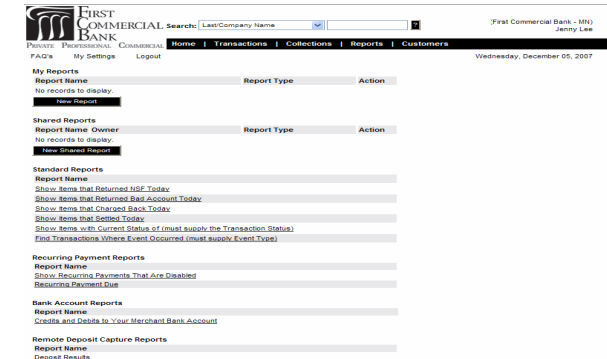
FIRST COMMERCIAL BANK
PRIVATE PROFESSIONAL COMMERCIAL

Search: Last/Company Name ?

(First Commercial Bank - MN)
Jenny Lee

Home | Transactions | Collections | Reports | Customers

FAQ's My Settings Logout

Wednesday, December 05, 2007

My Reports

| Report Name | Report Type | Action |
|---|---|---|
| No records to display. | | |

New Report

Shared Reports

| Report Name | Owner | Report Type | Action |
|---|---|---|---|
| No records to display. | | | |

New Shared Report

Standard Reports

| Report Name |
|---|
| Show Items that Returned NSF Today |
| Show Items that Returned Bad Account Today |
| Show Items that Charged Back Today |
| Show Items that Settled Today |
| Show Items with Current Status of (must supply the Transaction Status) |
| Find Transactions Where Event Occurred (must supply Event Type) |

Recurring Payment Reports

| Report Name |
|---|
| Show Recurring Payments That Are Disabled |
| Recurring Payment Due |

Bank Account Reports

| Report Name |
|---|
| Credits and Debits to Your Merchant Bank Account |

Remote Deposit Capture Reports

| Report Name |
|---|
| Deposit Results |